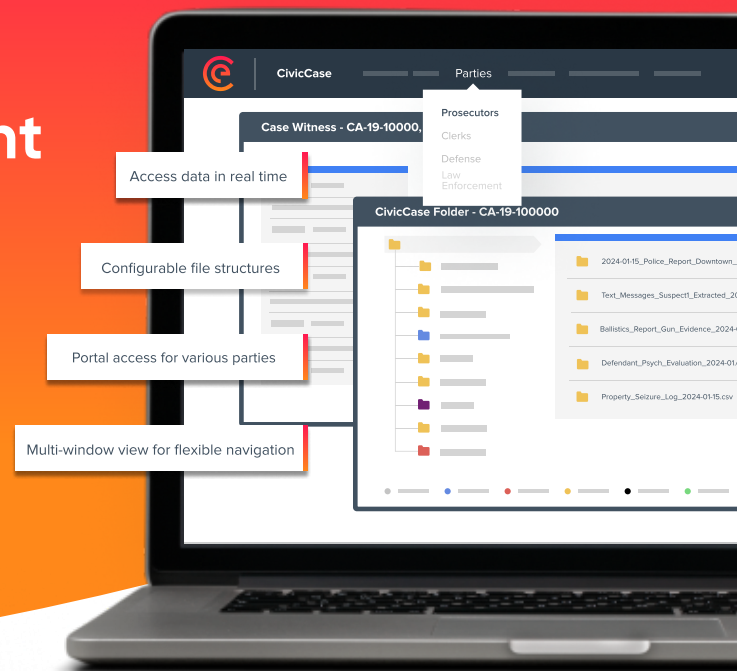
nt

CivicCase

Parties

Prosecutors

Clerks

Defense

Law Enforcement

Case Witness - CA-19-10000,

Access data in real time

Configurable file structures

Portal access for various parties

Multi-window view for flexible navigation

CivicCase Folder - CA-19-100000

2024-01-15_Police_Report_Downtown_

Text_Messages_Suspect1_Extracted_20

Ballistics_Report_Gun_Evidence_2024-

Defendant_Psych_Evaluation_2024-01

Property_Seizure_Log_2024-01-15.csv